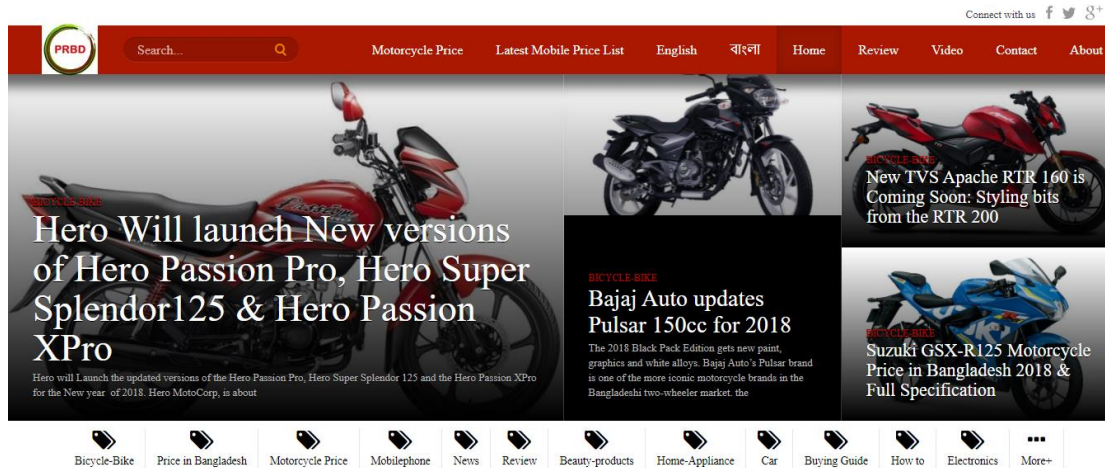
Connect with us f 8+

PRBD

Search...

Motorcycle Price Latest Mobile Price List English বাংলা Home Review Video Contact About

BICYCLE-BIKE

Hero Will launch New versions of Hero Passion Pro, Hero Super Splendor125 & Hero Passion XPro

Hero will Launch the updated versions of the Hero Passion Pro, Hero Super Splendor 125 and the Hero Passion XPro for the New year of 2018. Hero MotoCorp, is about

BICYCLE-BIKE

Bajaj Auto updates Pulsar 150cc for 2018

The 2018 Black Pack Edition gets new paint, graphics and white alloys. Bajaj Auto's Pulsar brand is one of the more iconic motorcycle brands in the Bangladeshi two-wheeler market. the

BICYCLE-BIKE

New TVS Apache RTR 160 is Coming Soon: Styling bits from the RTR 200

BICYCLE-BIKE

Suzuki GSX-R125 Motorcycle Price in Bangladesh 2018 & Full Specification

Bicycle-Bike Price in Bangladesh Motorcycle Price Mobilephone News Review Beauty-products Home-Appliance Car Buying Guide How to Electronics More+